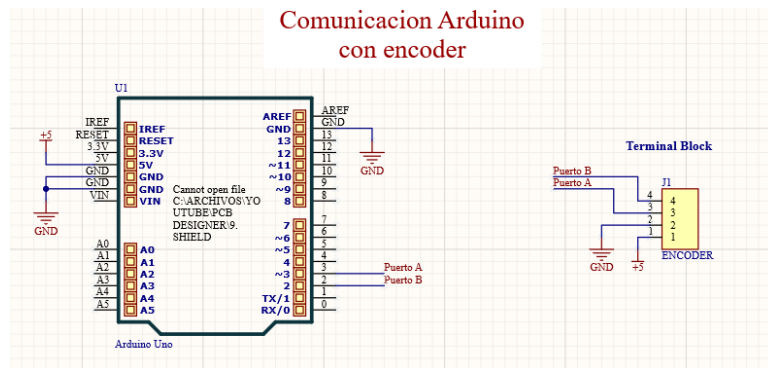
Comunicacion Arduino con encoder

U1

IREF
RESET
3.3V
5V
GND
GND
VIN

+5

GND

IREF
RESET
3.3V
5V
GND
GND
VIN

Cannot open file C:\ARCHIVOS\YOUTUBE\PCB DESIGNER\9. SHIELD

A0
A1
A2
A3
A4
A5

A0
A1
A2
A3
A4
A5

AREF
GND
13
12
~11
~10
~9
8

7
~6
~5
4
~3
2
TX/1
RX/0

AREF
GND
13
12
11
10
9
8
7
6
5
4
3
2
1
0

GND

Puerto A
Puerto B

Arduino Uno

Terminal Block

J1
Puerto B
Puerto A
4
3
2
1
4
3
2
1
GND
+5
ENCODER